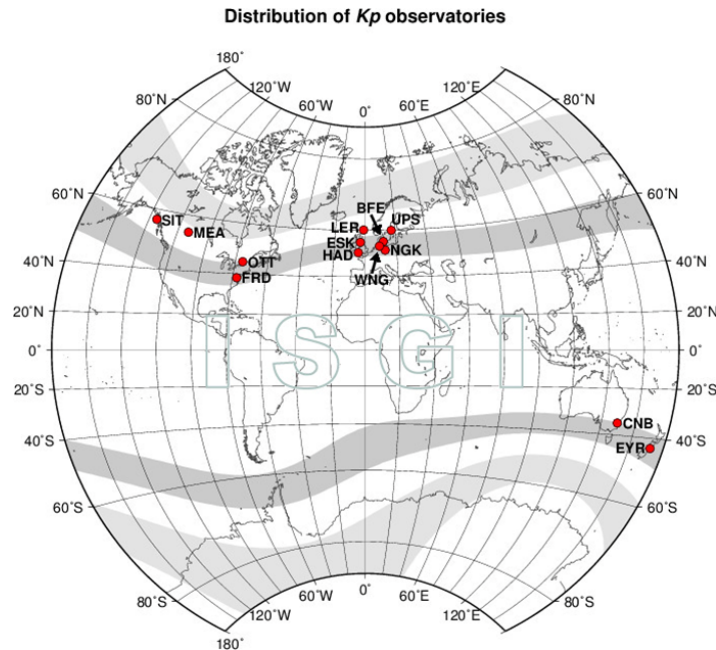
Distribution of *Kp* observatories

180°
120°W
60°W
0°
60°E
120°E
80°N
80°N
60°N
60°N
40°N
40°N
20°N
20°N
0°
0°
20°S
20°S
40°S
40°S
60°S
60°S
80°S
80°S
120°W
60°W
0°
60°E
120°E
180°

SIT
MEA
OTT
FRD
BFE
LER
UPS
ESK
HAD
NGK
WNG
CNB
EYR

ISGI